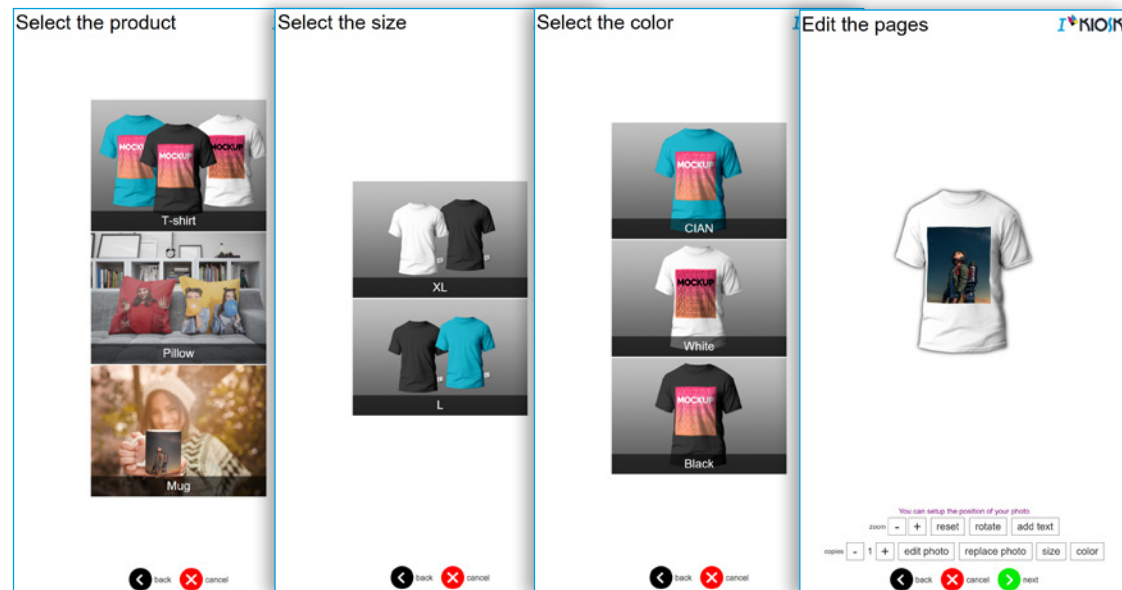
Select the product

MOCKUP
MOCKUP
T-shirt
Pillow
Mug

back
cancel

Select the size

XL
L

back
cancel

Select the color

MOCKUP
CIAN
MOCKUP
White
MOCKUP
Black

back
cancel

Edit the pages
I KIOSK

You can setup the position of your photo
zoom - + reset rotate add text
copies - 1 + edit photo replace photo size color
back
cancel
next